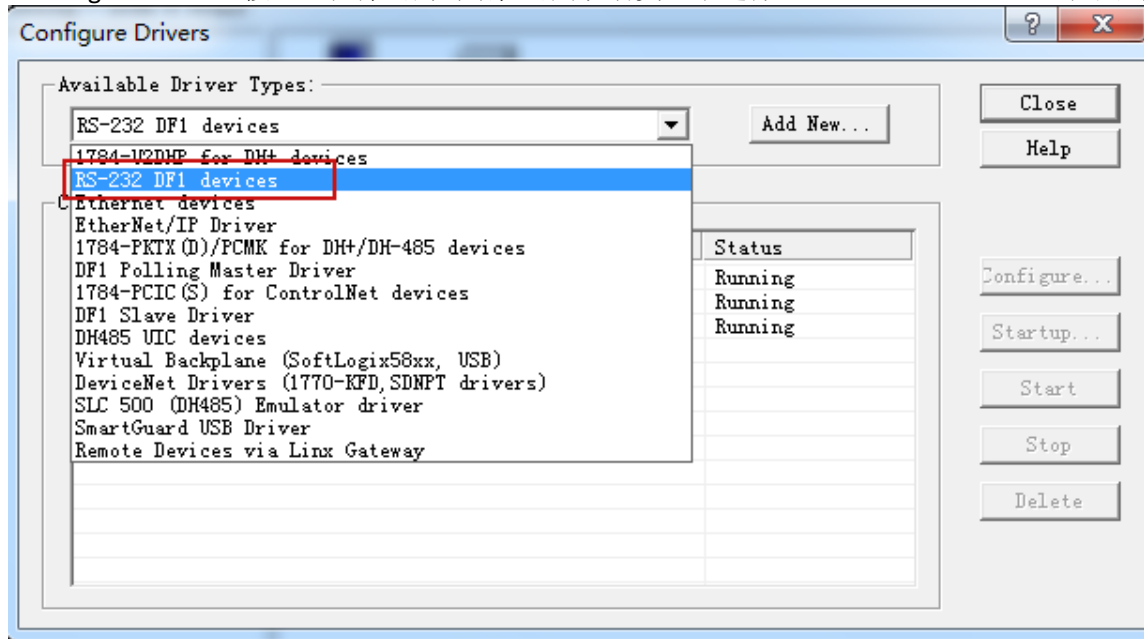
Configure Drivers

?

X

Available Driver Types:

RS-232 DF1 devices

Add New...

Close

Help

1784-U2DHP for DH+ devices
RS-232 DF1 devices
Ethernet devices
EtherNet/IP Driver
1784-PKTX(D)/PCMK for DH+/DH-485 devices
DF1 Polling Master Driver
1784-PCIC(S) for ControlNet devices
DF1 Slave Driver
DH485 UIC devices
Virtual Backplane (SoftLogix58xx, USB)
DeviceNet Drivers (1770-KFD,SDNPT drivers)
SLC 500 (DH485) Emulator driver
SmartGuard USB Driver
Remote Devices via Linx Gateway

Status
Running
Running
Running

Configure...

Startup...

Start

Stop

Delete